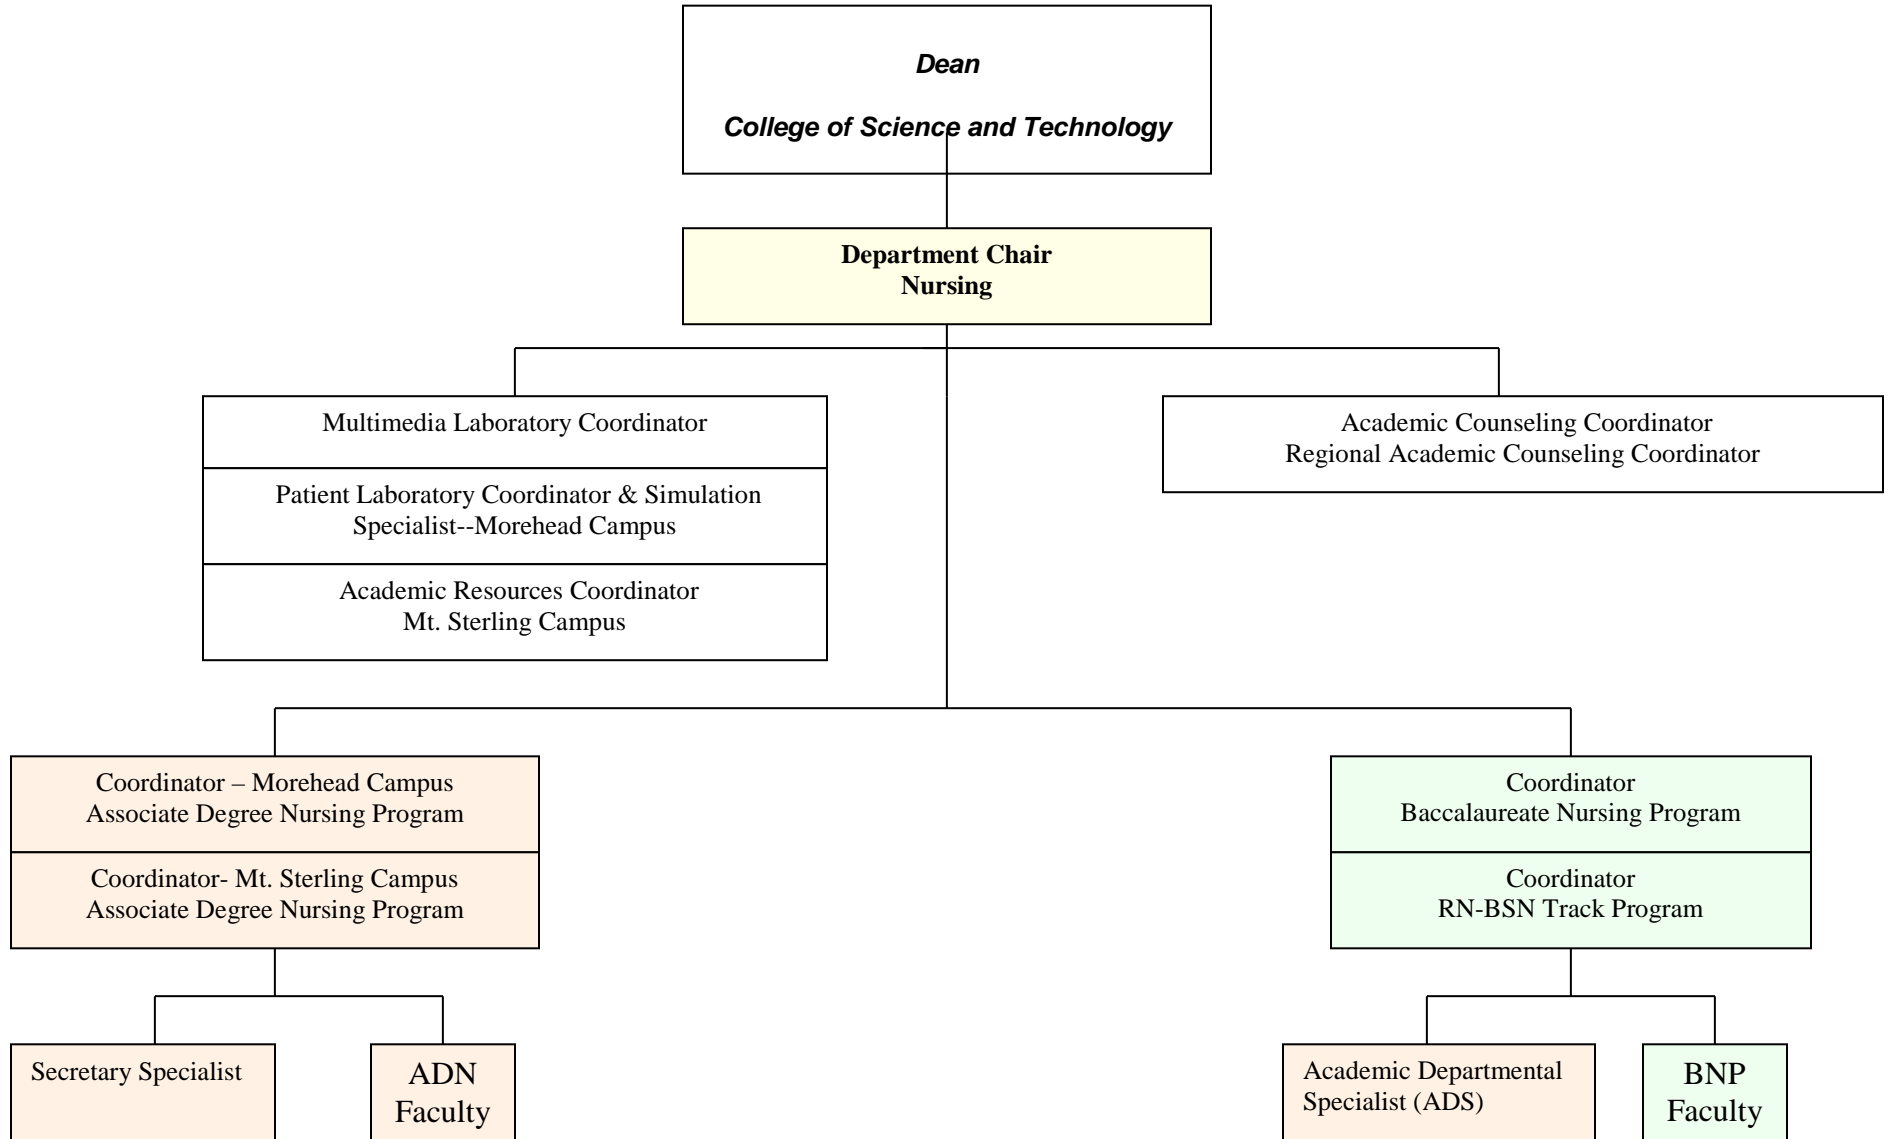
Dean

College of Science and Technology

Department Chair
Nursing

Multimedia Laboratory Coordinator

Patient Laboratory Coordinator & Simulation Specialist--Morehead Campus

Academic Resources Coordinator
Mt. Sterling Campus

Academic Counseling Coordinator
Regional Academic Counseling Coordinator

Coordinator – Morehead Campus
Associate Degree Nursing Program

Coordinator- Mt. Sterling Campus
Associate Degree Nursing Program

Coordinator
Baccalaureate Nursing Program

Coordinator
RN-BSN Track Program

Secretary Specialist

ADN Faculty

Academic Departmental Specialist (ADS)

BNP Faculty